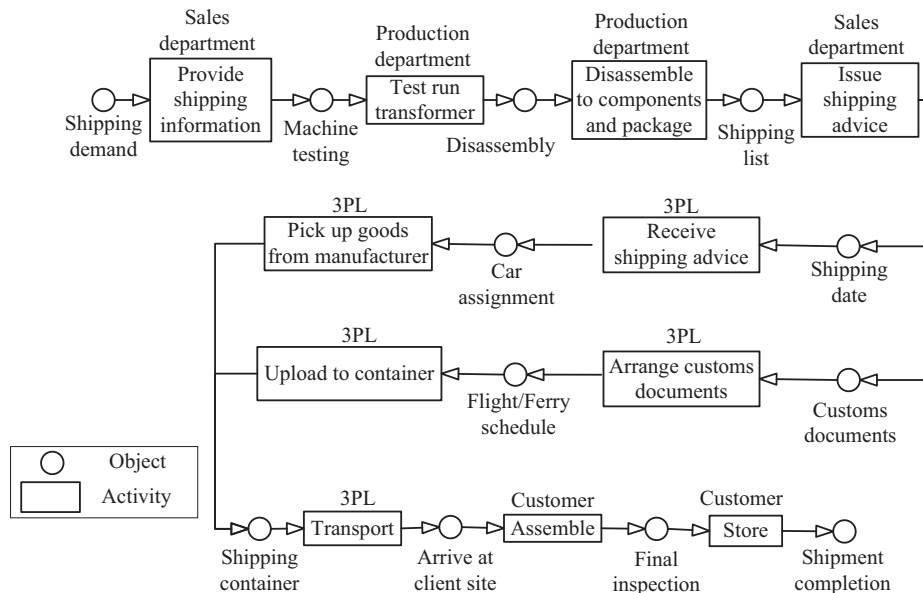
Sales department

Provide shipping information

Shipping demand

Machine testing

Production department

Test run transformer

Disassembly

Production department

Disassemble to components and package

Shipping list

Sales department

Issue shipping advice

3PL

Pick up goods from manufacturer

Car assignment

3PL

Receive shipping advice

Shipping date

3PL

Upload to container

Flight/Ferry schedule

3PL

Arrange customs documents

Customs documents

Object

Activity

Shipping container

3PL

Transport

Arrive at client site

Customer

Assemble

Final inspection

Customer

Store

Shipment completion